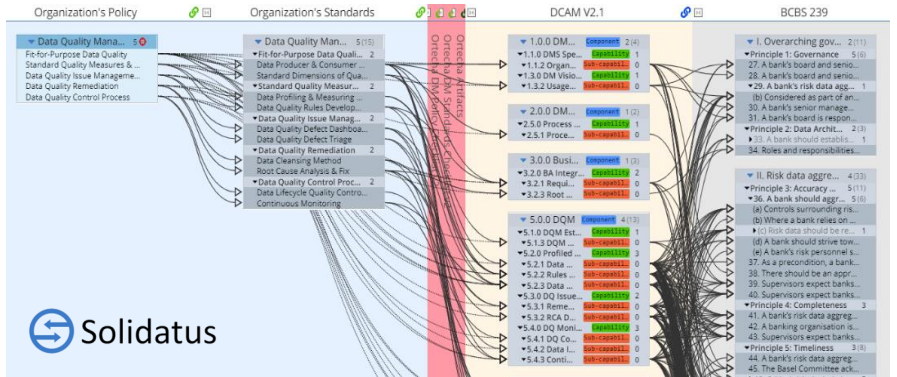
Organization's Policy

Organization's Standards

DCAM V2.1

BCBS 239

Data Quality Mana... 5
Fit-for-Purpose Data Quality
Standard Quality Measures & ...
Data Quality Issue Manageme...
Data Quality Remediation
Data Quality Control Process

Data Quality Man... 5 (15)
Fit-for-Purpose Data Quali... 2
Data Producer & Consumer ...
Standard Dimensions of Qua...
Standard Quality Measur... 2
Data Profiling & Measuring ...
Data Quality Rules Develop...
Data Quality Issue Manag... 2
Data Quality Defect Dashbo...
Data Quality Defect Triage
Data Quality Remediation 2
Data Cleansing Method
Root Cause Analysis & Fix
Data Quality Control Proc... 2
Data Lifecycle Quality Contro...
Continuous Monitoring

Ortecha Artifacts
Ortecha DM Artifacts
Ortecha DQ Artifacts

1.0.0 DM... Component 2 (4)
1.1.0 DMS Spe... Capability 1
1.1.2 Organ... Sub-capabil... 0
1.3.0 DM Visio... Capability 1
1.3.2 Usage... Sub-capabil... 0

2.0.0 DM... Component 1 (2)
2.5.0 Process ... Capability 1
2.5.1 Process ... Sub-capabil... 0

3.0.0 Busi... Component 1 (3)
3.2.0 BA Integr... Capability 2
3.2.1 Requi... Sub-capabil... 0
3.2.3 Root ... Sub-capabil... 0

5.0.0 DQM Component 4 (13)
5.1.0 DQM Est... Capability 1
5.1.3 DQM ... Sub-capabil... 0
5.2.0 Profiled ... Capability 3
5.2.1 Data ... Sub-capabil... 0
5.2.2 Rules ... Sub-capabil... 0
5.2.3 Data ... Sub-capabil... 0
5.3.0 DQ Issue... Capability 2
5.3.1 Reme... Sub-capabil... 0
5.3.2 RCA D... Sub-capabil... 0
5.4.0 DQ Moni... Capability 2
5.4.1 DQ Co... Sub-capabil... 0
5.4.2 Data I... Sub-capabil... 0
5.4.3 Conti... Sub-capabil... 0

I. Overarching gov... 2 (11)
Principle 1: Governance 5 (6)
27. A bank's board and senio...
28. A bank's board and senio...
29. A bank's risk data aggre... 2
(b) Considered as part of an...
30. A bank's senior manage...
31. A bank's board is respon...
Principle 2: Data Archit... 2 (3)
33. A bank should establis... 1
34. Roles and responsibilities...

II. Risk data aggre... 4 (33)
Principle 3: Accuracy ... 5 (11)
36. A bank should aggr... 5 (6)
(a) Controls surrounding ris...
(b) Where a bank relies on ...
(c) Risk data should be rec... 1
(d) A bank should strive tow...
(e) A bank's risk personnel s...
37. As a precondition, a bank...
38. There should be an appr...
39. Supervisors expect banks...
40. Supervisors expect banks...
Principle 4: Completeness 3
41. A bank's risk data aggreg...
42. A banking organisation is...
43. Supervisors expect banks...
Principle 5: Timeliness 3 (6)
44. A bank's risk data aggre...
45. The Basel Committee ack...

Solidatus